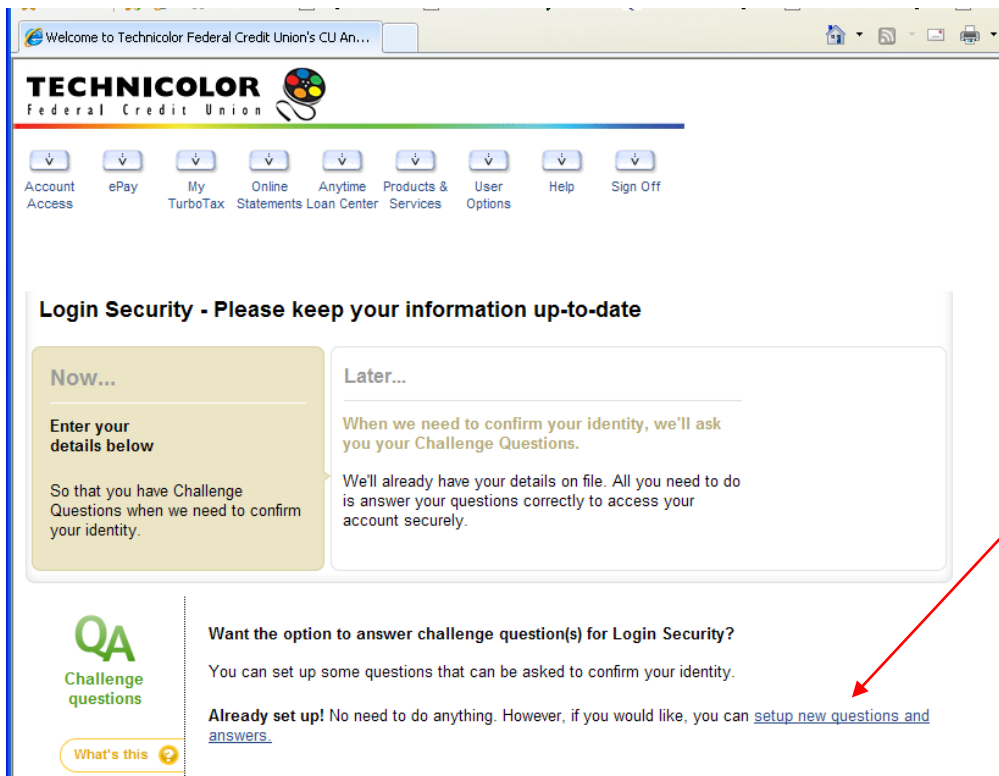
Welcome to Technicolor Federal Credit Union's CU An...

TECHNICOLOR
Federal Credit Union

Account Access
ePay
My TurboTax
Online Statements
Anytime Loan Center
Products & Services
User Options
Help
Sign Off

Login Security - Please keep your information up-to-date

Now...

Enter your details below

So that you have Challenge Questions when we need to confirm your identity.

Later...

When we need to confirm your identity, we'll ask you your Challenge Questions.

We'll already have your details on file. All you need to do is answer your questions correctly to access your account securely.

QA
Challenge questions

What's this ?

Want the option to answer challenge question(s) for Login Security?

You can set up some questions that can be asked to confirm your identity.

Already set up! No need to do anything. However, if you would like, you can setup new questions and answers.